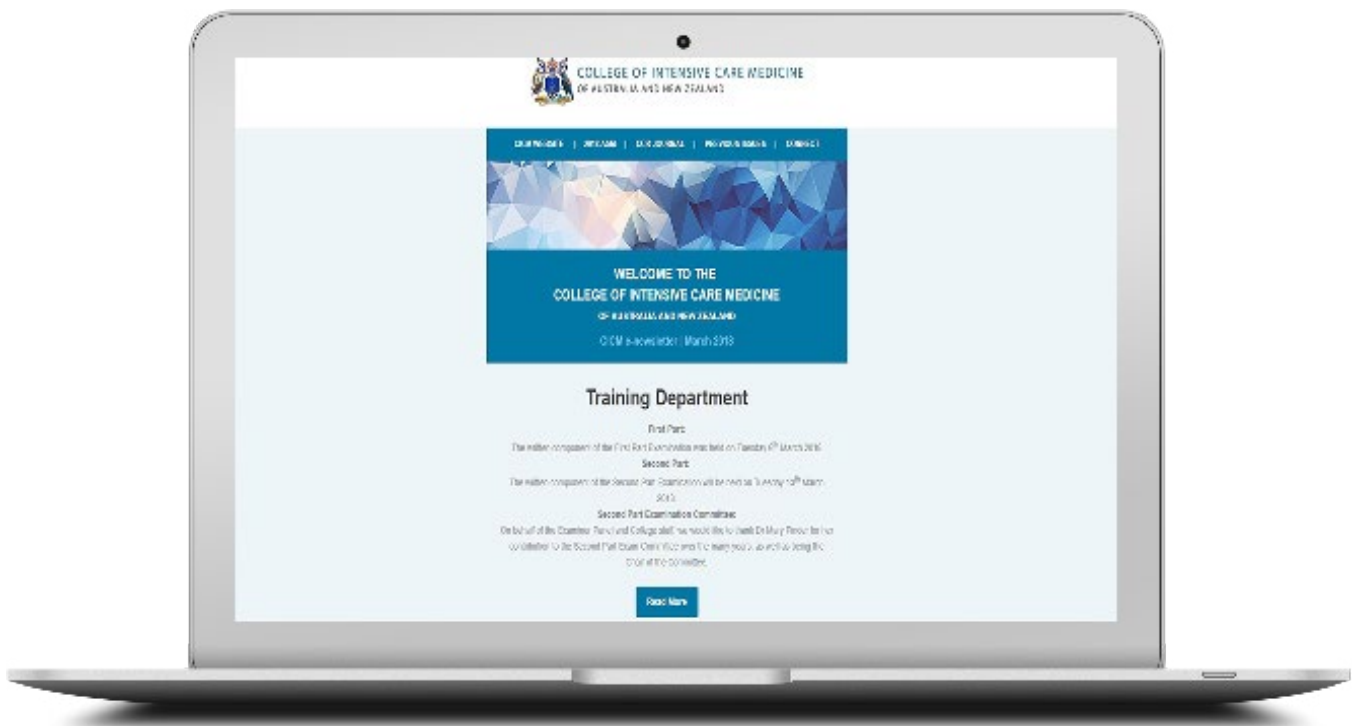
COLLEGE OF INTENSIVE CARE MEDICINE
OF AUSTRALIA AND NEW ZEALAND

OUR WEBSITE | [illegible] | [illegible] JOURNAL | PREVIOUS ISSUES | CONTACT

WELCOME TO THE
COLLEGE OF INTENSIVE CARE MEDICINE
OF AUSTRALIA AND NEW ZEALAND

CICM e-newsletter | March 2018

Training Department

First Part
The written component of the First Part Examination was held on Tuesday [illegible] March 2018.

Second Part
The written component of the Second Part Examination will be held on Tuesday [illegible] March 2018.

Second Part Examination Committee
On behalf of the Examiner Panel and College staff, we would like to thank Dr Mary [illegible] for her contribution to the Second Part Exam Committee over the many years as well as being the Chair of the committee.

Read More